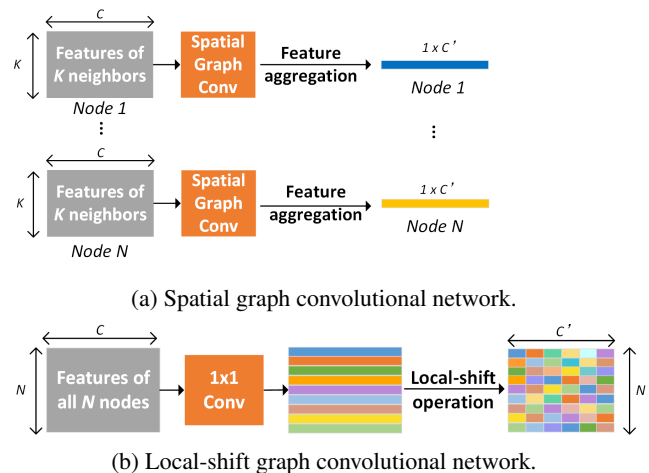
C

K

Features of K neighbors

Node 1

Spatial Graph Conv

Feature aggregation

1 x C'

Node 1

⋮

⋮

C

K

Features of K neighbors

Node N

Spatial Graph Conv

Feature aggregation

1 x C'

Node N

(a) Spatial graph convolutional network.

C

N

Features of all N nodes

1x1 Conv

Local-shift operation

C'

N

(b) Local-shift graph convolutional network.